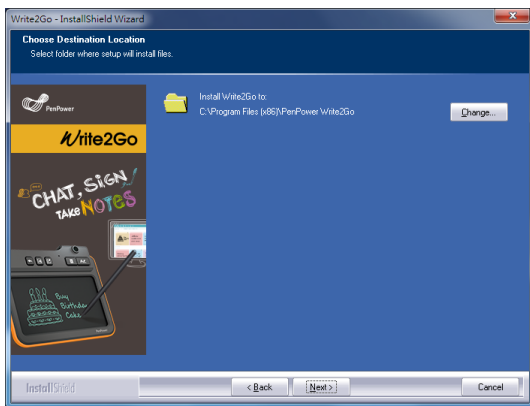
Write2Go - InstallShield Wizard

Choose Destination Location
Select folder where setup will install files.

PenPower

Write2Go

CHAT, SIGN TAKE NOTES

Buy Birthday Cake

Install Write2Go to:
C:\Program Files (x86)\PenPower Write2Go

Change...

InstallShield

< Back

Next >

Cancel